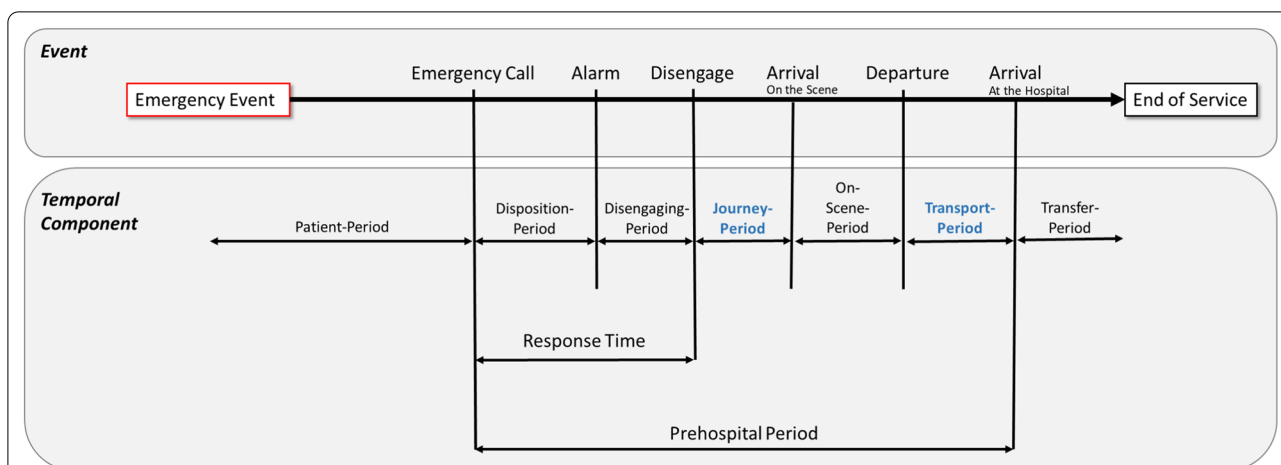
Event

Emergency Call Alarm Disengage Arrival On the Scene Departure Arrival At the Hospital

Emergency Event

End of Service

Temporal Component

Patient-Period

Disposition-Period

Disengaging-Period

Journey-Period

On-Scene-Period

Transport-Period

Transfer-Period

Response Time

Prehospital Period